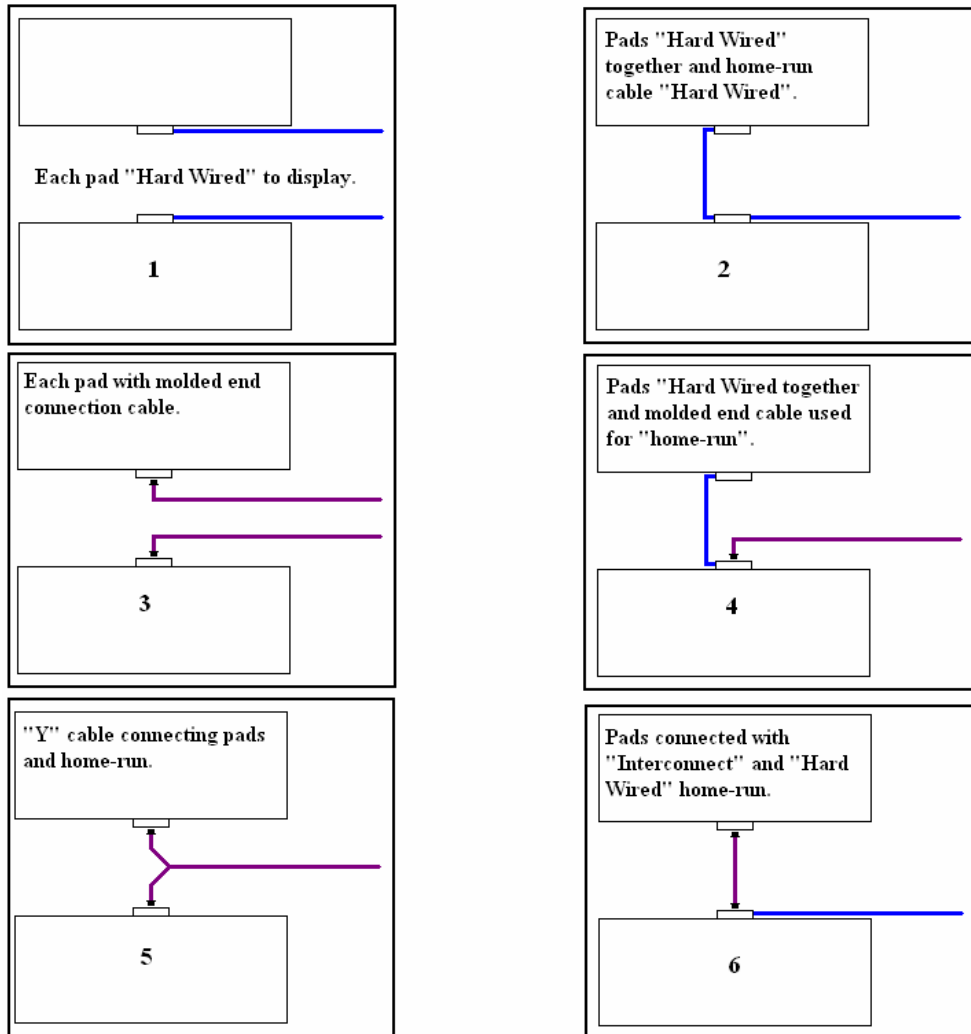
Each pad "Hard Wired" to display.

1

Pads "Hard Wired" together and home-run cable "Hard Wired".

2

Each pad with molded end connection cable.

3

Pads "Hard Wired together and molded end cable used for "home-run".

4

"Y" cable connecting pads and home-run.

5

Pads connected with "Interconnect" and "Hard Wired" home-run.

6